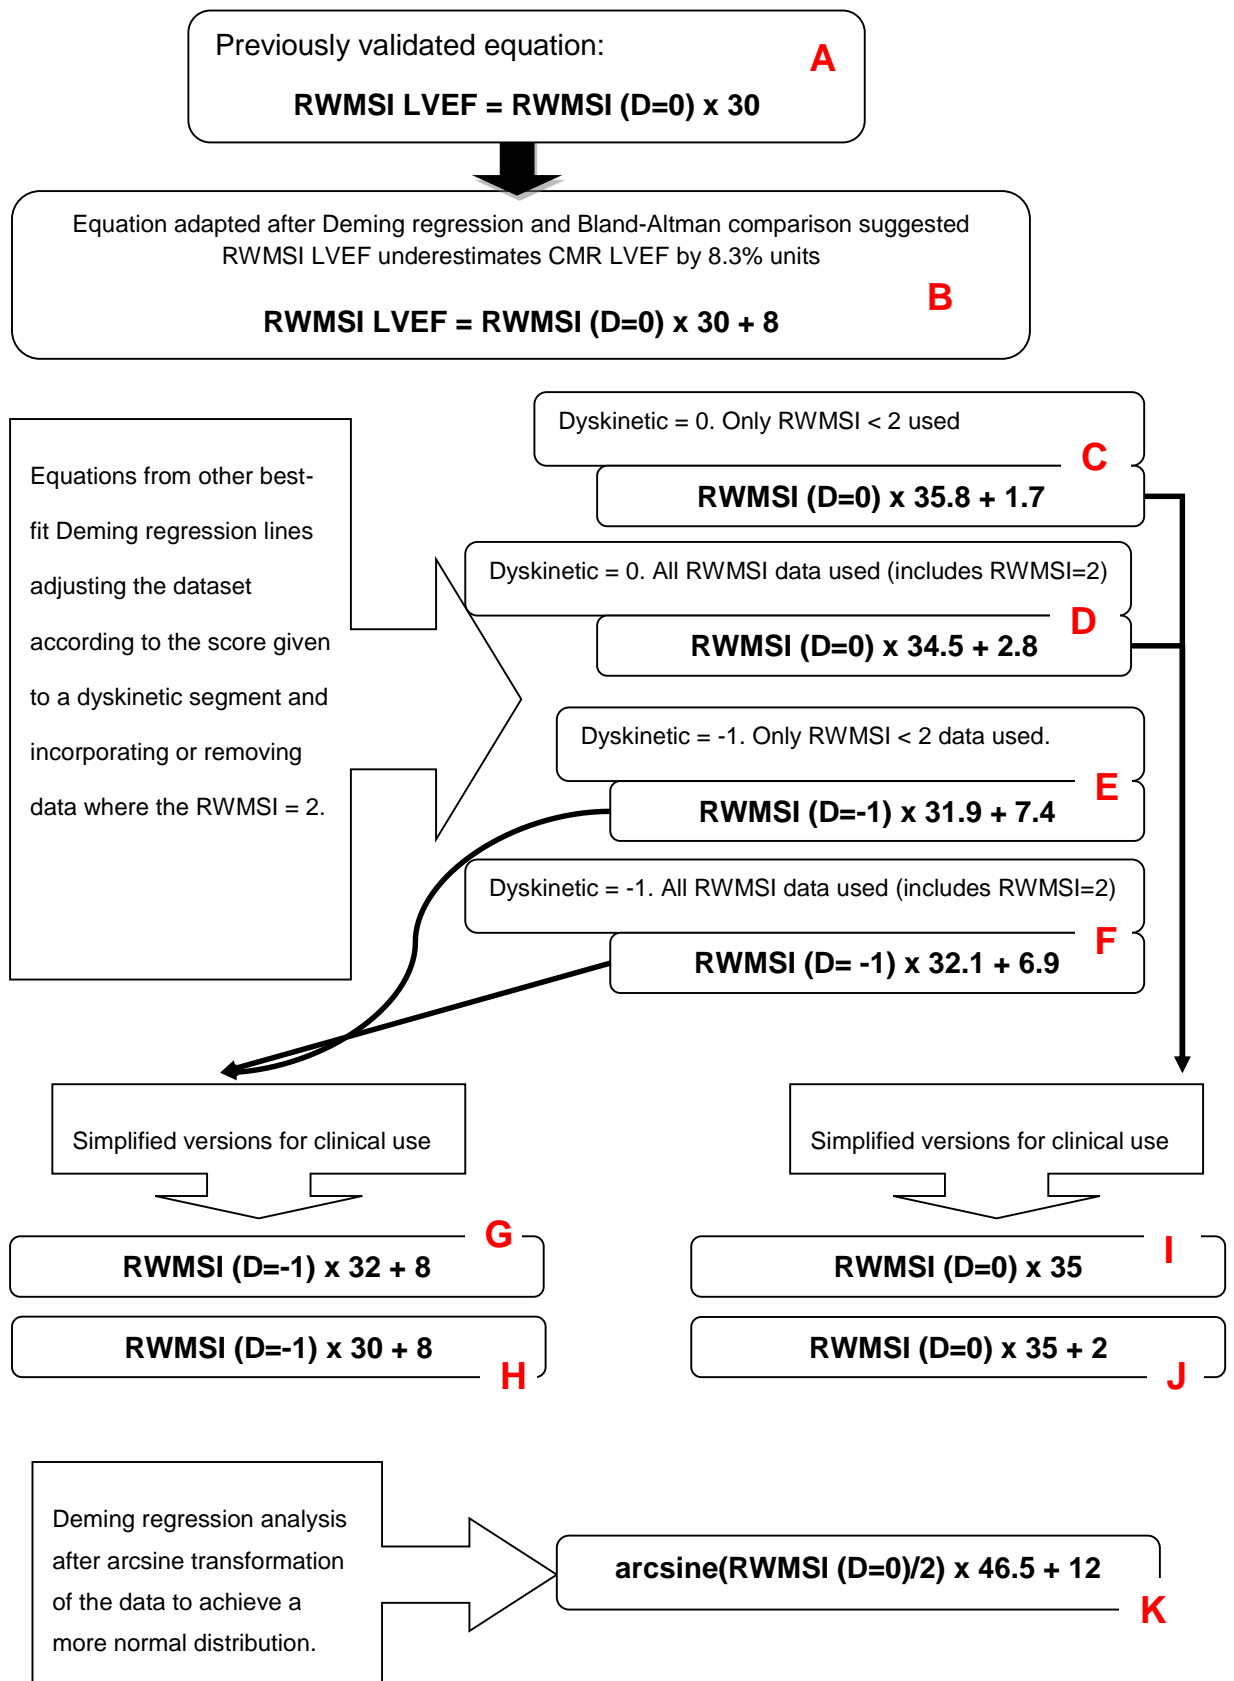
Previously validated equation:

RWMSI LVEF = RWMSI (D=0) x 30

A

Equation adapted after Deming regression and Bland-Altman comparison suggested RWMSI LVEF underestimates CMR LVEF by 8.3% units

RWMSI LVEF = RWMSI (D=0) x 30 + 8

B

Equations from other best-fit Deming regression lines adjusting the dataset according to the score given to a dyskinetic segment and incorporating or removing data where the RWMSI = 2.

Dyskinetic = 0. Only RWMSI < 2 used

C

RWMSI (D=0) x 35.8 + 1.7

Dyskinetic = 0. All RWMSI data used (includes RWMSI=2)

D

RWMSI (D=0) x 34.5 + 2.8

Dyskinetic = -1. Only RWMSI < 2 data used.

E

RWMSI (D=-1) x 31.9 + 7.4

Dyskinetic = -1. All RWMSI data used (includes RWMSI=2)

F

RWMSI (D= -1) x 32.1 + 6.9

Simplified versions for clinical use

Simplified versions for clinical use

G

RWMSI (D=-1) x 32 + 8

I

RWMSI (D=0) x 35

RWMSI (D=-1) x 30 + 8

H

RWMSI (D=0) x 35 + 2

J

Deming regression analysis after arcsine transformation of the data to achieve a more normal distribution.

arcsine(RWMSI (D=0)/2) x 46.5 + 12

K